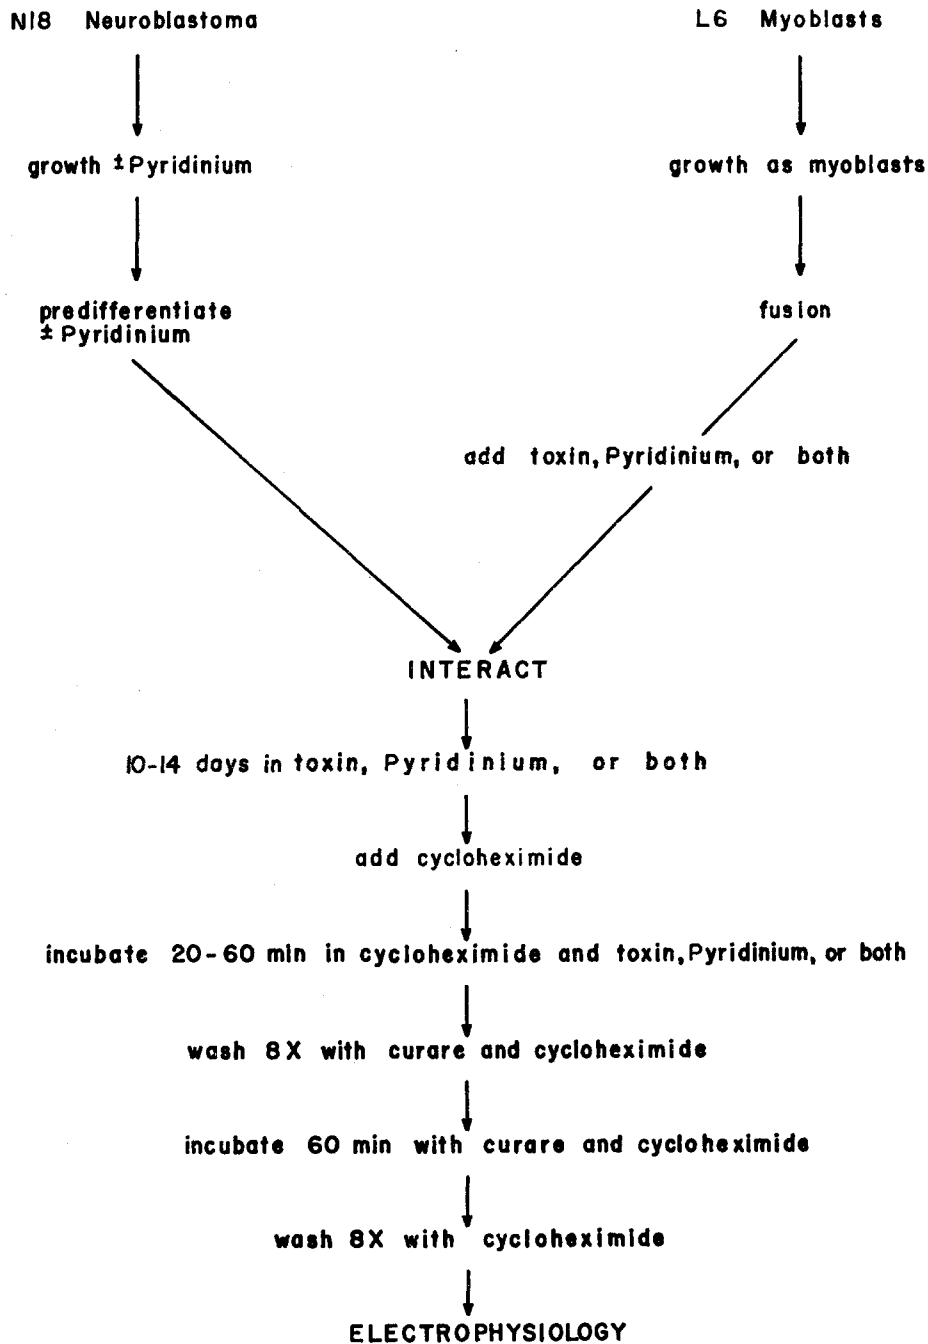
N18 Neuroblastoma

L6 Myoblasts

growth $\pm$ Pyridinium

growth as myoblasts

predifferentiate $\pm$ Pyridinium

fusion

add toxin, Pyridinium, or both

INTERACT

10-14 days in toxin, Pyridinium, or both

add cycloheximide

incubate 20-60 min in cycloheximide and toxin, Pyridinium, or both

wash 8X with curare and cycloheximide

incubate 60 min with curare and cycloheximide

wash 8X with cycloheximide

ELECTROPHYSIOLOGY